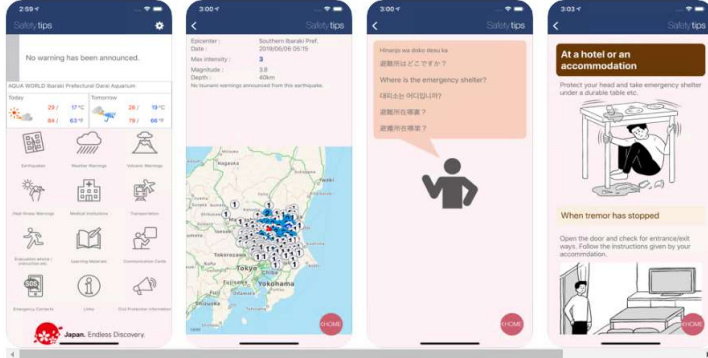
2:59
Safety tips
No warning has been announced.
AQUA WORLD Ibaraki Prefectural Oarai Aquarium
Today
29 / 17 °C
84 / 63 °F
Tomorrow
26 / 19 °C
79 / 66 °F
Earthquakes
Weather Warnings
Volcanic Warnings
Heat Stroke Warnings
Medical Institutions
Transportation
Evacuation advice / instruction etc.
Learning Materials
Communication Cards
Emergency Contacts
Links
Civil Protection Information
Japan. Endless Discovery.

3:00
Safety tips
Epicenter : Southern Ibaraki Pref.
Occurred : 2018/06/06 05:15
Max intensity : 3
Magnitude : 3.8
Depth : 60km
No tsunami warnings announced from this earthquake.
Niigata
Tokyo
Yokohama
HOME

3:00
Safety tips
Hinanjo wa doko desu ka
避難所はどこですか？
Where is the emergency shelter?
대피소는 어디입니까?
避難所在哪裏？
避難所在哪里？
HOME

3:03
Safety tips
At a hotel or an accommodation
Protect your head and take emergency shelter under a durable table etc.
When tremor has stopped
Open the door and check for entrance/exit ways. Follow the instructions given by your accommodation.
HOME